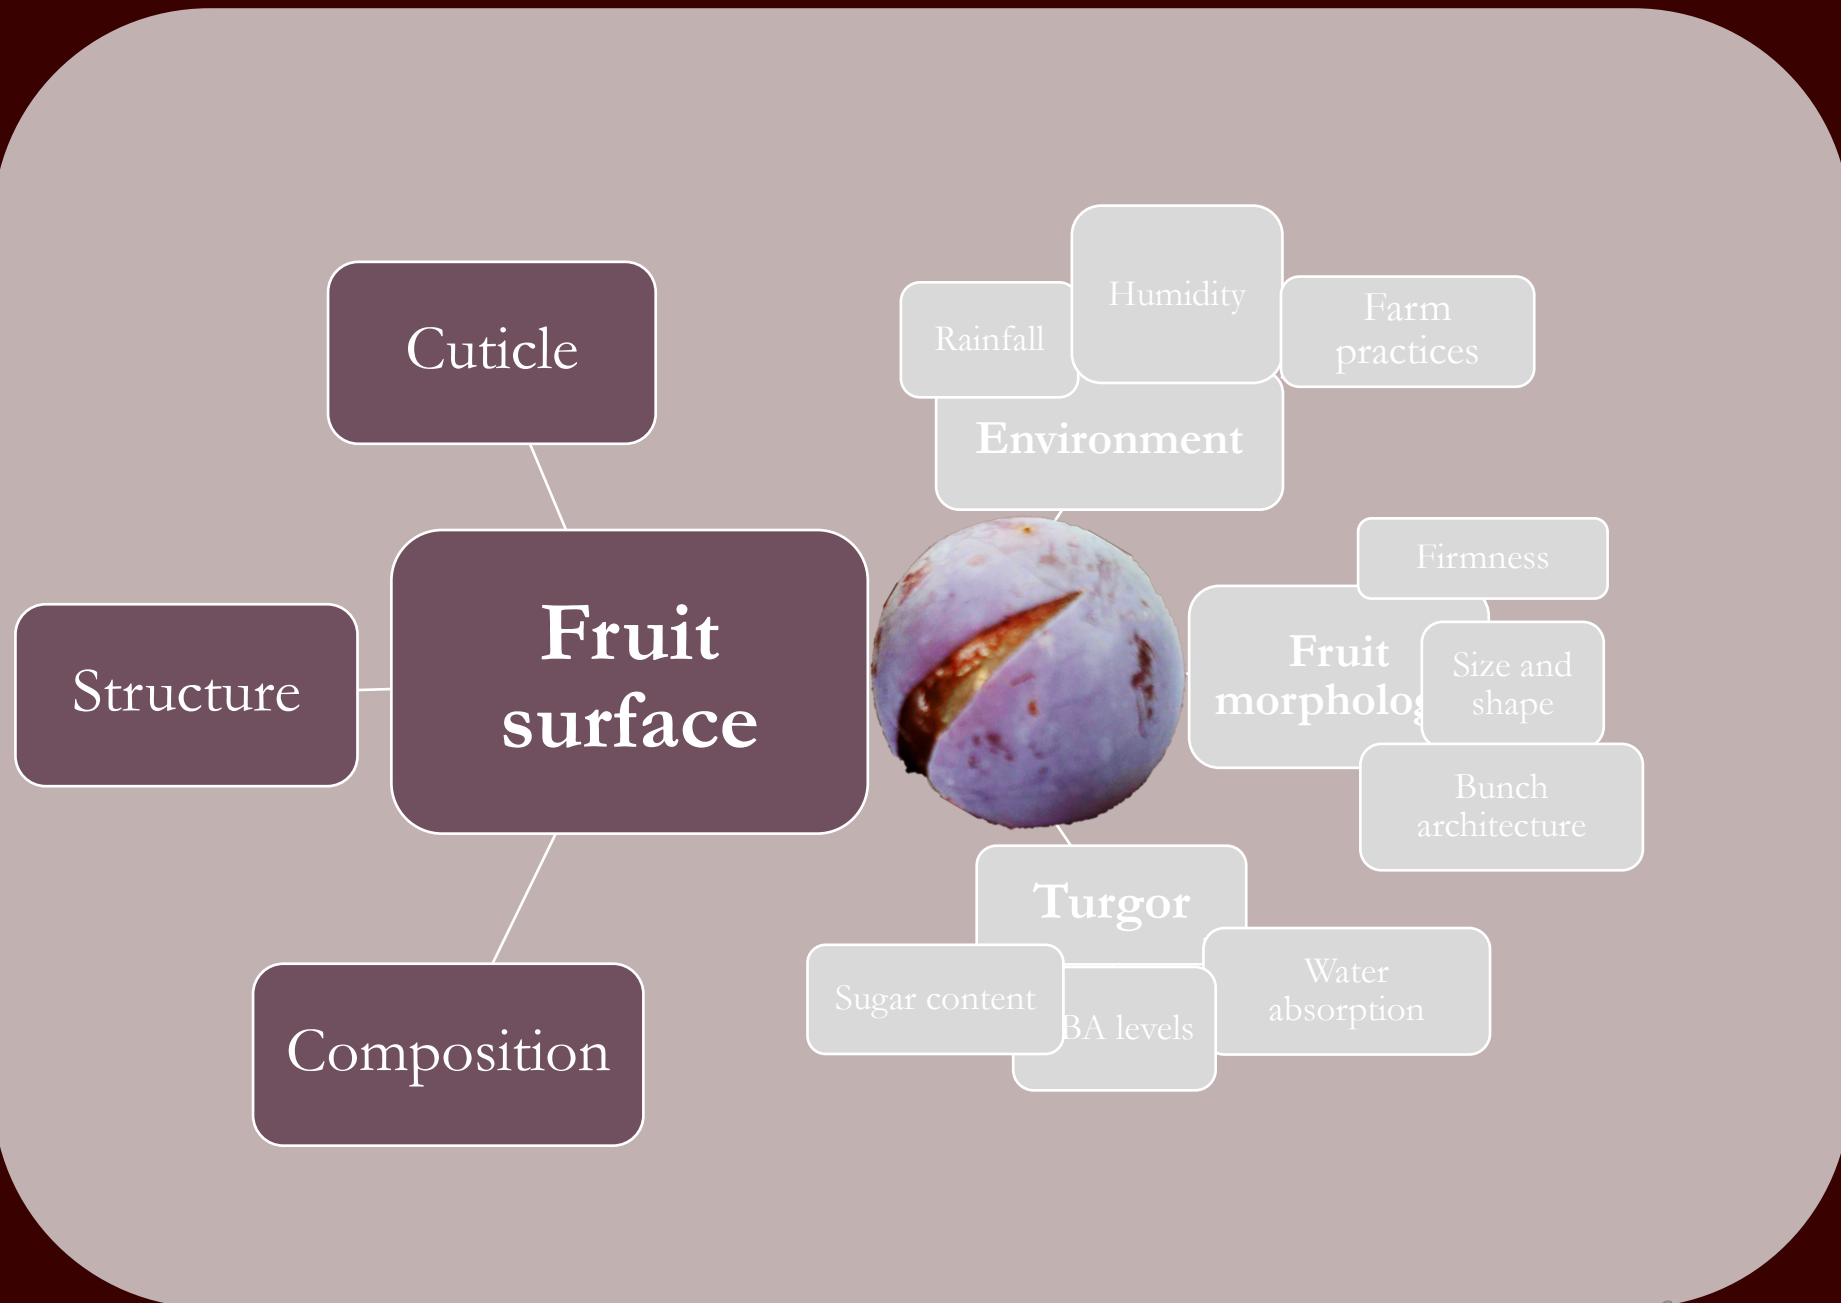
Cuticle

Fruit surface

Structure

Composition

Rainfall

Humidity

Farm practices

Environment

Firmness

Fruit morpholo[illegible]

Size and shape

Bunch architecture

Turgor

Sugar content

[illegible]BA levels

Water absorption